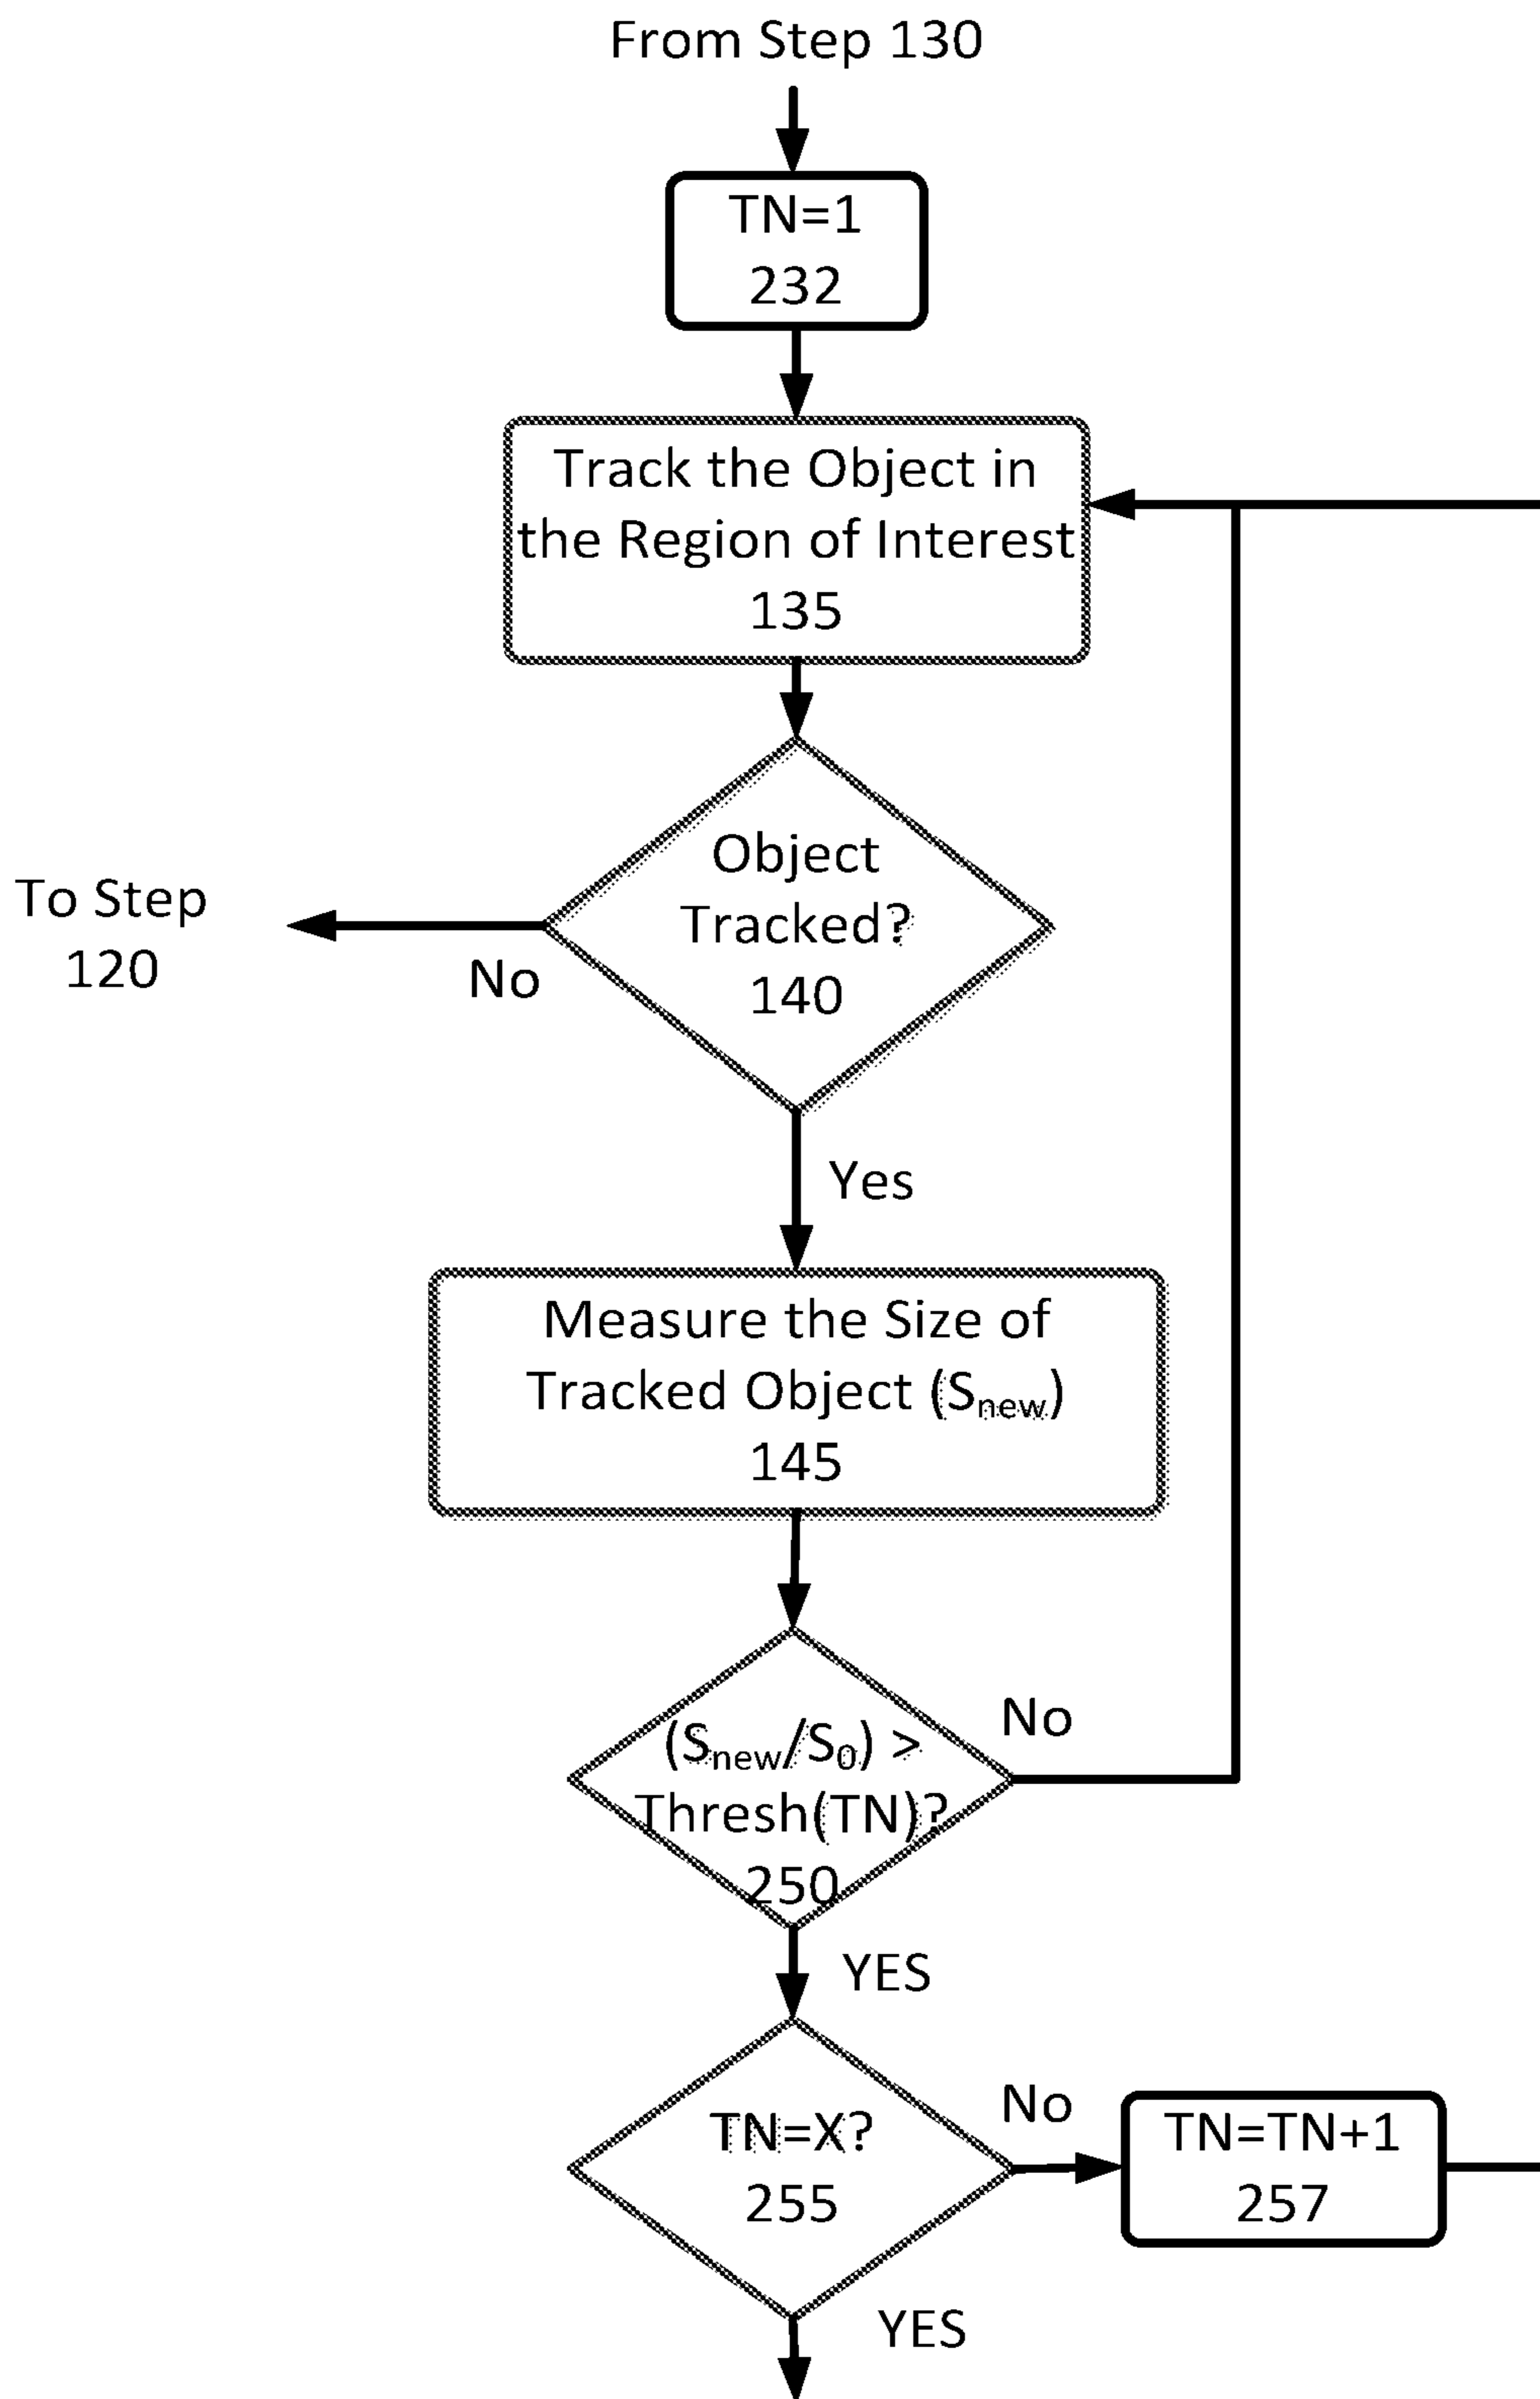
From Step 130

TN=1
232

Track the Object in the Region of Interest
135

Object Tracked?
140

To Step 120

No

Yes

Measure the Size of Tracked Object ($S_{new}$)
145

$(S_{new}/S_0) >$ Thresh(TN)?
250

No

YES

TN=X?
255

No

TN=TN+1
257

YES